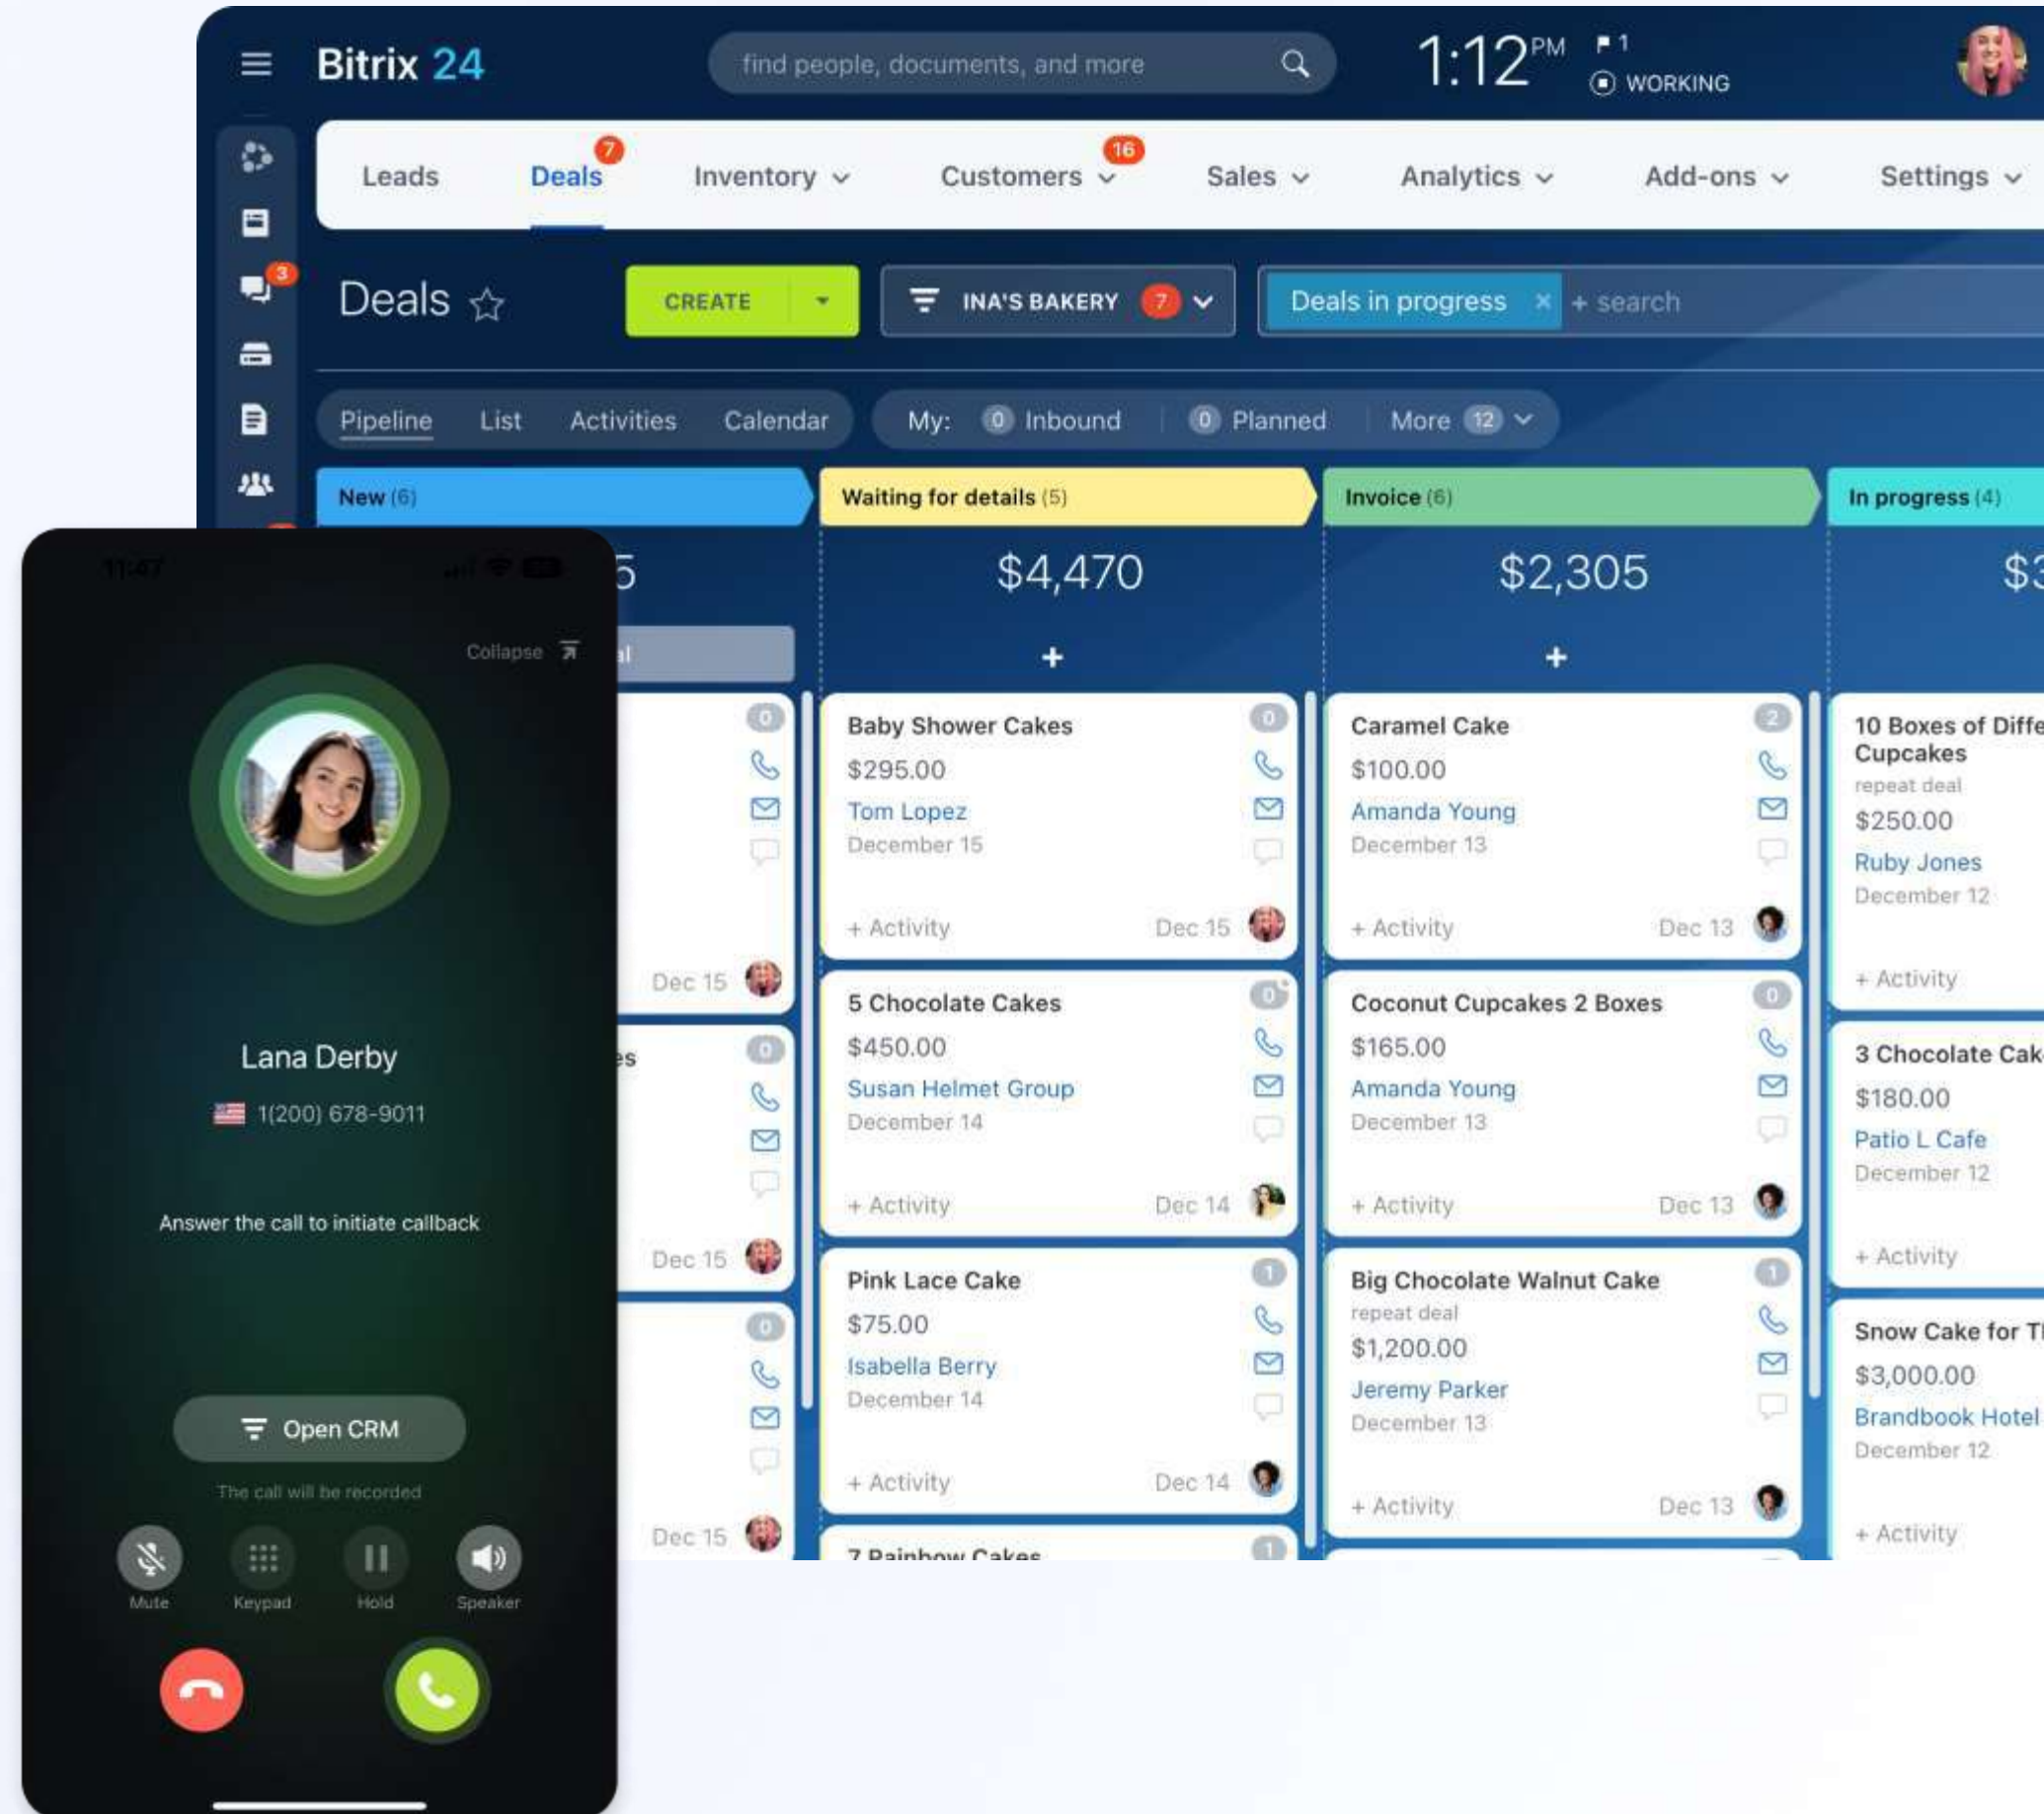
Bitrix 24
find people, documents, and more
1:12 PM
1
WORKING

Leads
Deals 7
Inventory
Customers 16
Sales
Analytics
Add-ons
Settings

Deals
CREATE
INA'S BAKERY 7
Deals in progress
+ search

Pipeline
List
Activities
Calendar
My: 0 Inbound
0 Planned
More 12

New (6)
Waiting for details (5)
Invoice (6)
In progress (4)

5
$4,470
$2,305
$3

Baby Shower Cakes
$295.00
Tom Lopez
December 15
+ Activity
Dec 15

Caramel Cake
$100.00
Amanda Young
December 13
+ Activity
Dec 13

10 Boxes of Diffe
Cupcakes
repeat deal
$250.00
Ruby Jones
December 12
+ Activity

5 Chocolate Cakes
$450.00
Susan Helmet Group
December 14
+ Activity
Dec 14

Coconut Cupcakes 2 Boxes
$165.00
Amanda Young
December 13
+ Activity
Dec 13

3 Chocolate Cak
$180.00
Patio L Cafe
December 12
+ Activity

Pink Lace Cake
$75.00
Isabella Berry
December 14
+ Activity
Dec 14

Big Chocolate Walnut Cake
repeat deal
$1,200.00
Jeremy Parker
December 13
+ Activity
Dec 13

Snow Cake for T
$3,000.00
Brandbook Hotel
December 12
+ Activity

7 Rainbow Cakes

Dec 15
Dec 15
Dec 15

11:47
Collapse
Lana Derby
1(200) 678-9011
Answer the call to initiate callback
Open CRM
The call will be recorded
Mute
Keypad
Hold
Speaker